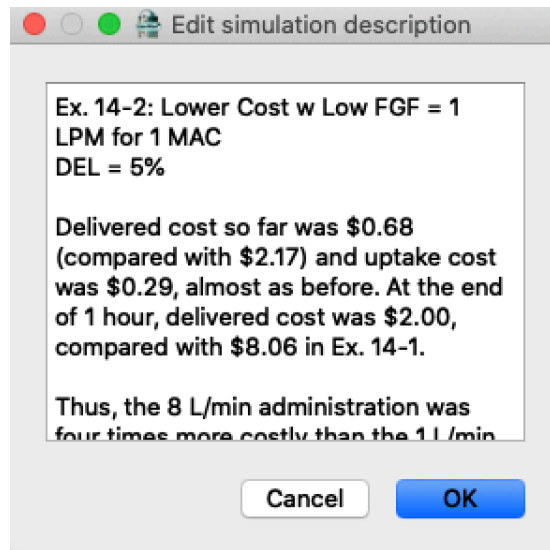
Edit simulation description

Ex. 14-2: Lower Cost w Low FGF = 1 LPM for 1 MAC
DEL = 5%

Delivered cost so far was $0.68 (compared with $2.17) and uptake cost was $0.29, almost as before. At the end of 1 hour, delivered cost was $2.00, compared with $8.06 in Ex. 14-1.

Thus, the 8 L/min administration was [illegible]

Cancel
OK